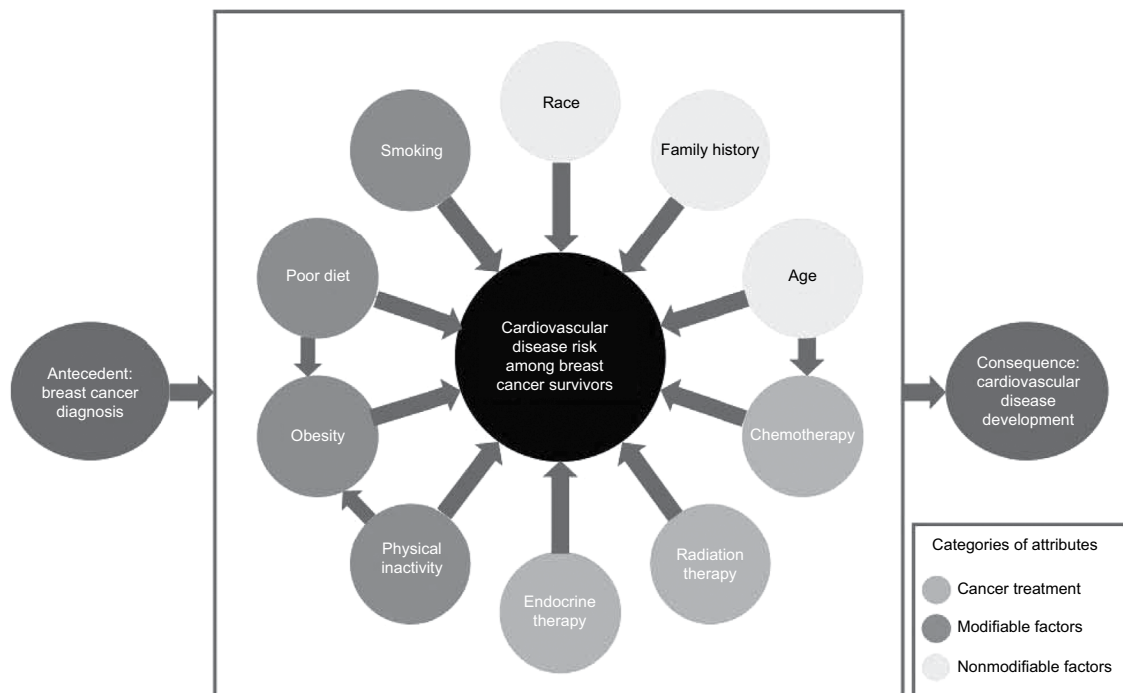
Antecedent: breast cancer diagnosis

Race

Smoking

Family history

Poor diet

Age

Cardiovascular disease risk among breast cancer survivors

Obesity

Chemotherapy

Physical inactivity

Endocrine therapy

Radiation therapy

Consequence: cardiovascular disease development

Categories of attributes

Cancer treatment

Modifiable factors

Nonmodifiable factors